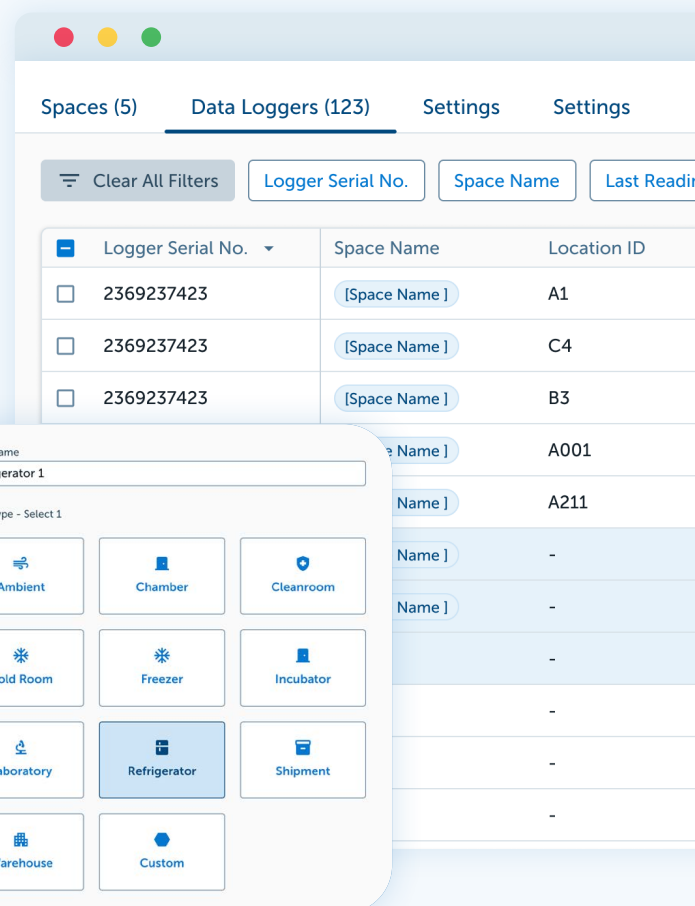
Spaces (5)   Data Loggers (123)   Settings   Settings

Clear All Filters   Logger Serial No.   Space Name   Last Readin

| | Logger Serial No. | Space Name | Location ID |
|---|---|---|---|
| | 2369237423 | [Space Name ] | A1 |
| | 2369237423 | [Space Name ] | C4 |
| | 2369237423 | [Space Name ] | B3 |
| | | Name ] | A001 |
| | | Name ] | A211 |
| | | Name ] | - |
| | | Name ] | - |
| | | | - |
| | | | - |
| | | | - |
| | | | - |

ame
gerator 1

ype - Select 1

Ambient   Chamber   Cleanroom
old Room   Freezer   Incubator
boratory   Refrigerator   Shipment
arehouse   Custom